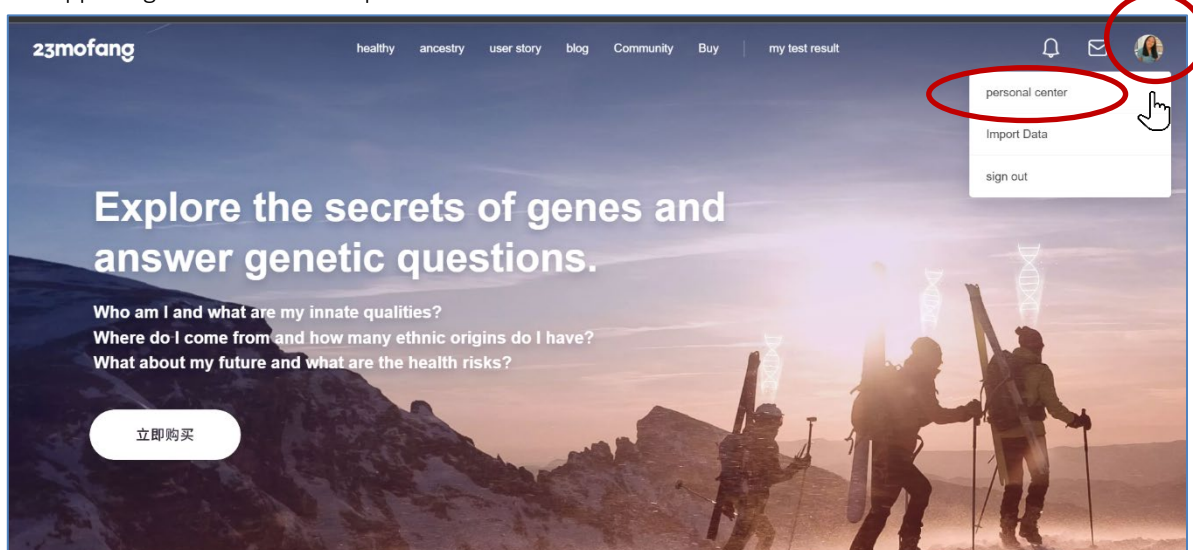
23mofang

healthy ancestry user story blog Community Buy my test result

personal center

Import Data

sign out

Explore the secrets of genes and answer genetic questions.

Who am I and what are my innate qualities?
Where do I come from and how many ethnic origins do I have?
What about my future and what are the health risks?

立即购买